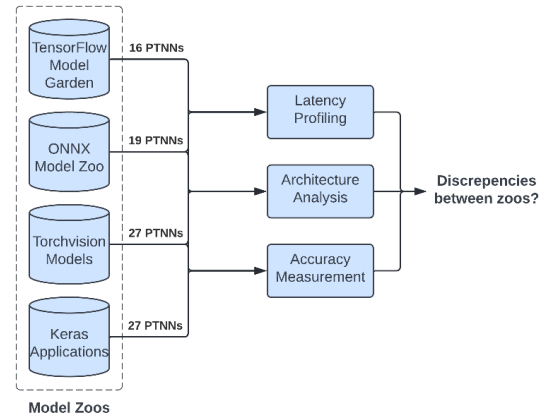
TensorFlow Model Garden

16 PTNNs

ONNX Model Zoo

19 PTNNs

Torchvision Models

27 PTNNs

Keras Applications

27 PTNNs

Model Zoos

Latency Profiling

Architecture Analysis

Accuracy Measurement

Discrepencies between zoos?